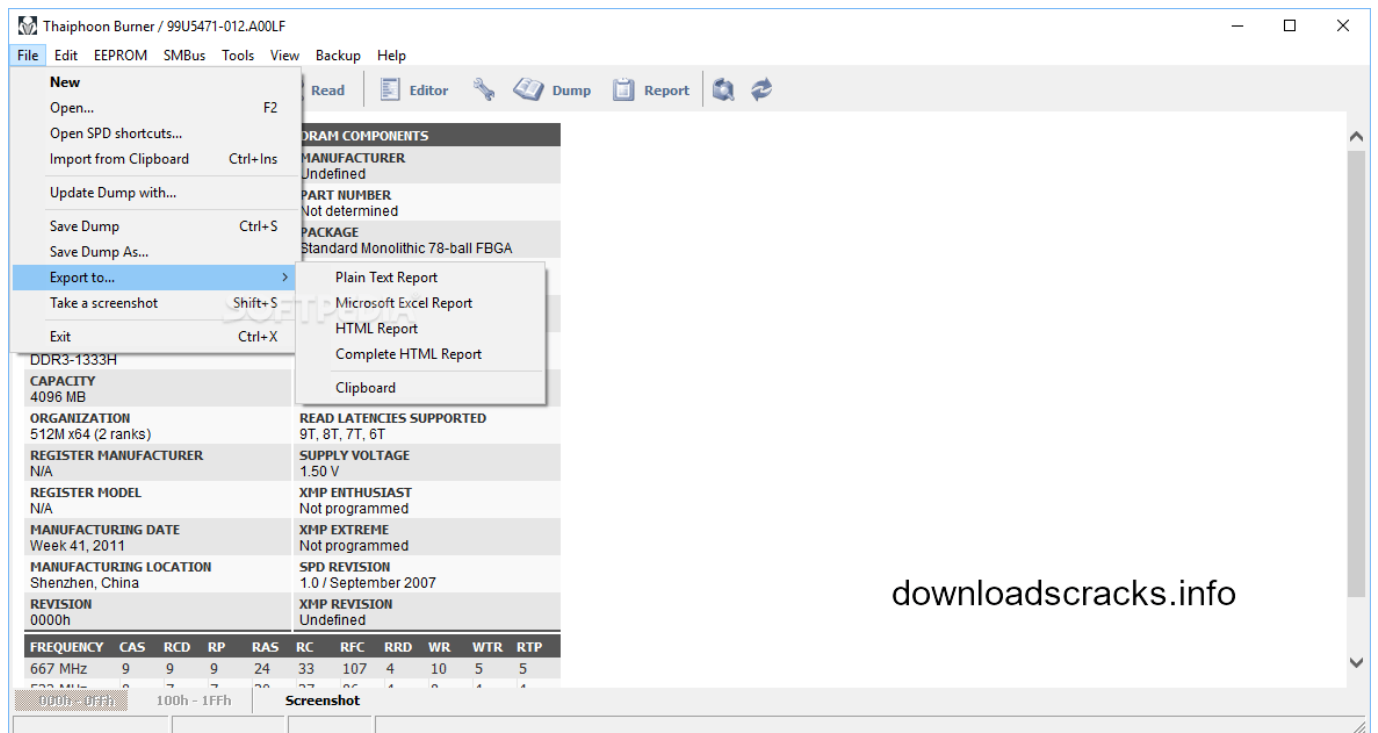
Thaiphoon Burner / 99U5471-012.A00LF

File Edit EEPROM SMBus Tools View Backup Help

New
Open... F2
Open SPD shortcuts...
Import from Clipboard Ctrl+Ins
Update Dump with...
Save Dump Ctrl+S
Save Dump As...
Export to...
Take a screenshot Shift+S
Exit Ctrl+X

Plain Text Report
Microsoft Excel Report
HTML Report
Complete HTML Report
Clipboard

Read Editor Dump Report

DRAM COMPONENTS
MANUFACTURER
Undefined
PART NUMBER
Not determined
PACKAGE
Standard Monolithic 78-ball FBGA

SOFTPEDIA

DDR3-1333H

| CAPACITY<br>4096 MB | |
|---|---|
| ORGANIZATION<br>512M x64 (2 ranks) | READ LATENCIES SUPPORTED<br>9T, 8T, 7T, 6T |
| REGISTER MANUFACTURER<br>N/A | SUPPLY VOLTAGE<br>1.50 V |
| REGISTER MODEL<br>N/A | XMP ENTHUSIAST<br>Not programmed |
| MANUFACTURING DATE<br>Week 41, 2011 | XMP EXTREME<br>Not programmed |
| MANUFACTURING LOCATION<br>Shenzhen, China | SPD REVISION<br>1.0 / September 2007 |
| REVISION<br>0000h | XMP REVISION<br>Undefined |

| FREQUENCY | CAS | RCD | RP | RAS | RC | RFC | RRD | WR | WTR | RTP |
|---|---|---|---|---|---|---|---|---|---|---|
| 667 MHz | 9 | 9 | 9 | 24 | 33 | 107 | 4 | 10 | 5 | 5 |
| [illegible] | | | | | | | | | | |

downloadscracks.info

000h - 0FFh 100h - 1FFh Screenshot